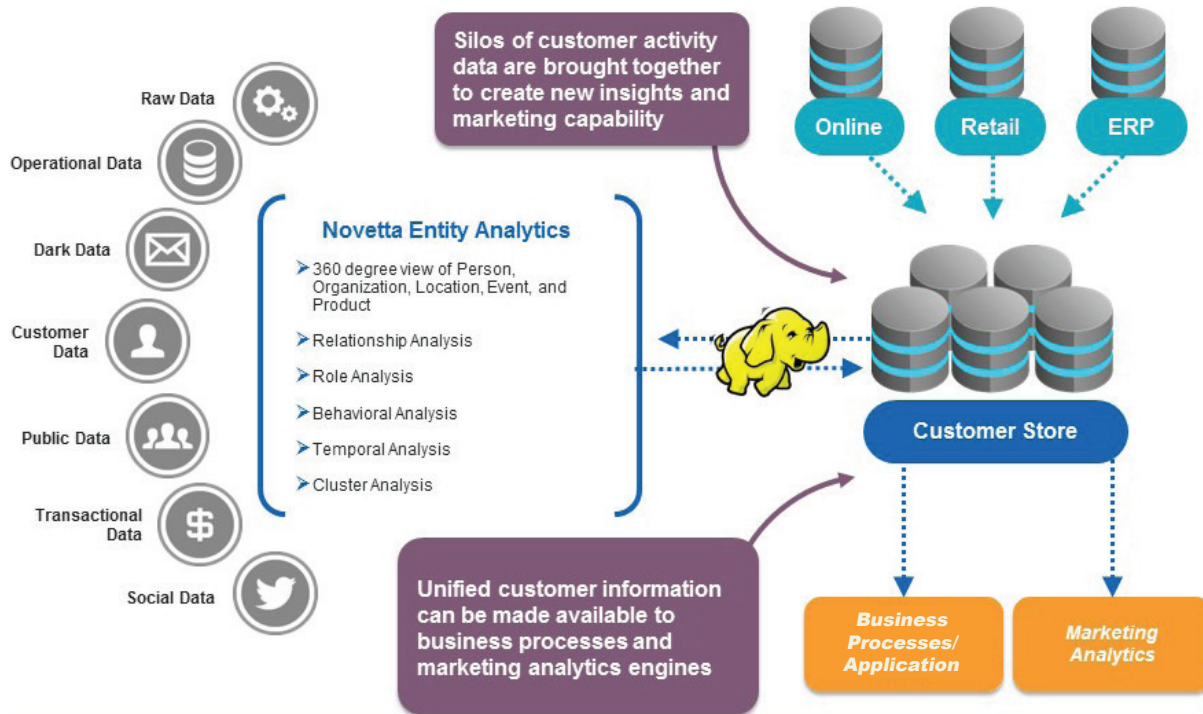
Raw Data

Operational Data

Dark Data

Customer Data

Public Data

Transactional Data

Social Data

Silos of customer activity data are brought together to create new insights and marketing capability

Online

Retail

ERP

Novetta Entity Analytics

360 degree view of Person, Organization, Location, Event, and Product

Relationship Analysis

Role Analysis

Behavioral Analysis

Temporal Analysis

Cluster Analysis

Customer Store

Unified customer information can be made available to business processes and marketing analytics engines

Business Processes/ Application

Marketing Analytics